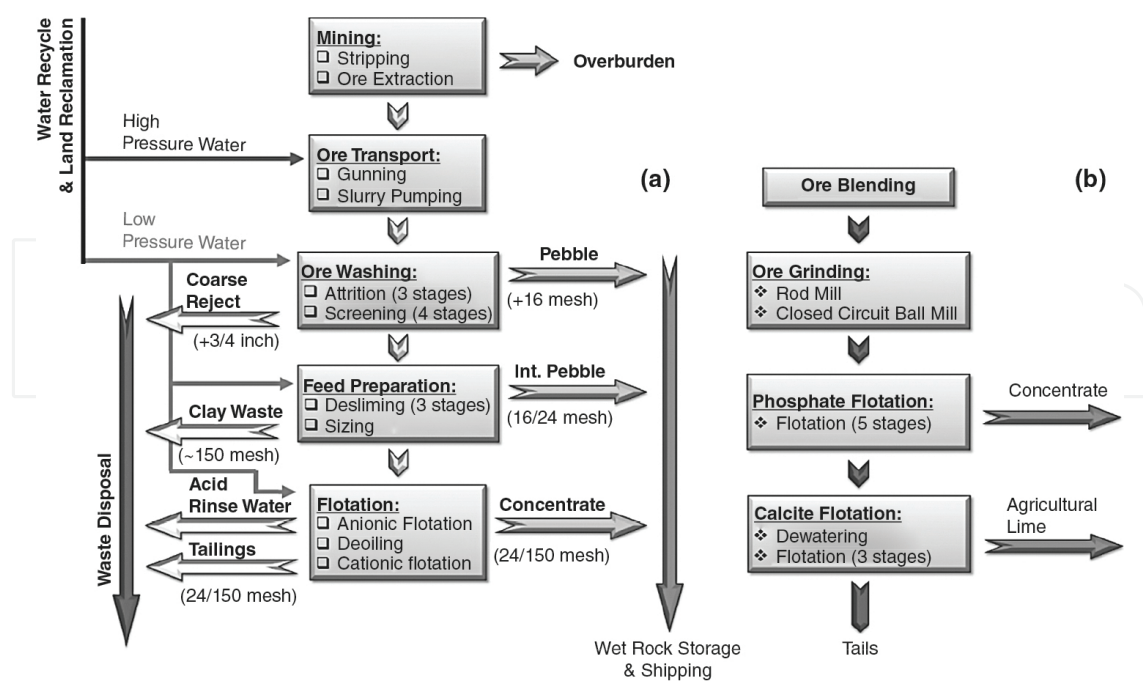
Water Recycle & Land Reclamation

Mining:
❑ Stripping
❑ Ore Extraction

Overburden

High Pressure Water

Ore Transport:
❑ Gunning
❑ Slurry Pumping

(a)

Low Pressure Water

Ore Washing:
❑ Attrition (3 stages)
❑ Screening (4 stages)

Pebble
(+16 mesh)

Coarse Reject
(+3/4 inch)

Feed Preparation:
❑ Desliming (3 stages)
❑ Sizing

Int. Pebble
(16/24 mesh)

Clay Waste
(~150 mesh)

Acid Rinse Water

Flotation:
❑ Anionic Flotation
❑ Deoiling
❑ Cationic flotation

Concentrate
(24/150 mesh)

Tailings
(24/150 mesh)

Waste Disposal

Wet Rock Storage & Shipping

Ore Blending

(b)

Ore Grinding:
❖ Rod Mill
❖ Closed Circuit Ball Mill

Phosphate Flotation:
❖ Flotation (5 stages)

Concentrate

Calcite Flotation:
❖ Dewatering
❖ Flotation (3 stages)

Agricultural Lime

Tails